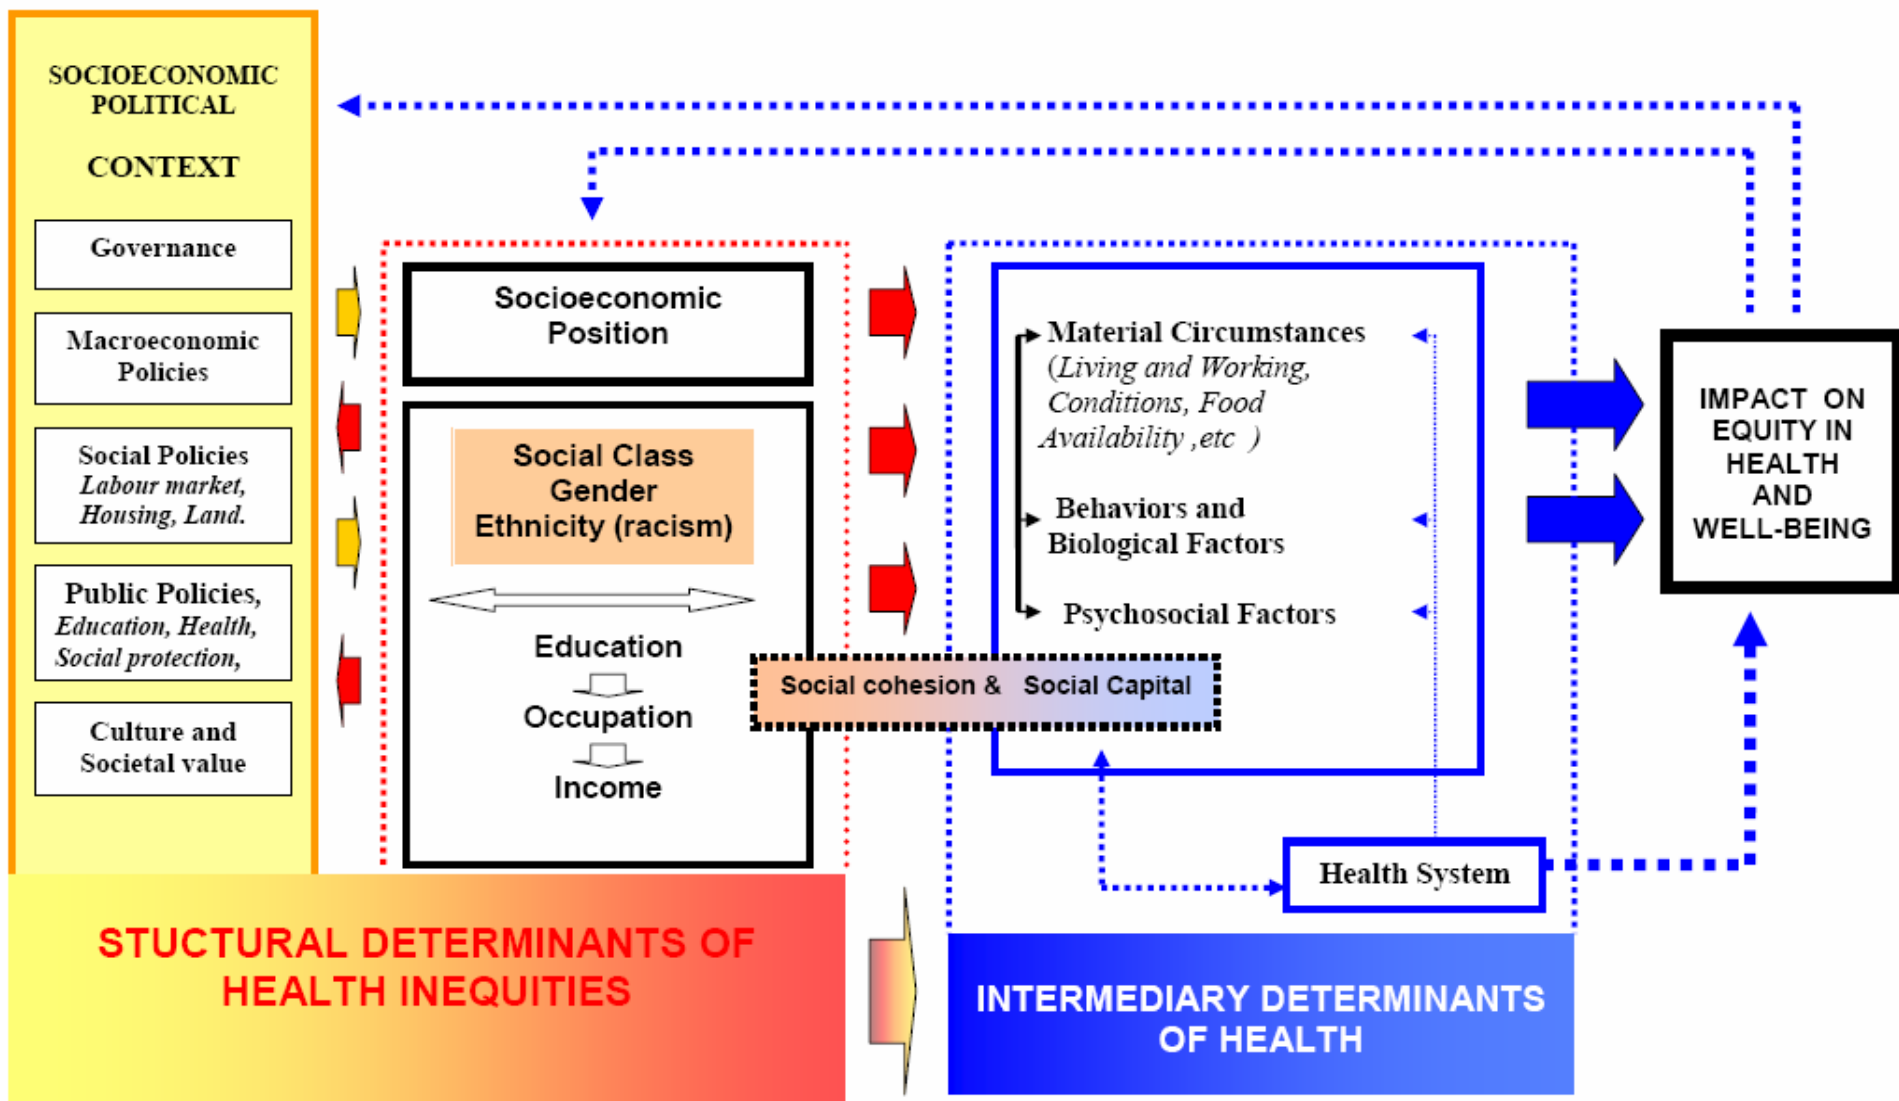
SOCIOECONOMIC POLITICAL

CONTEXT

Governance

Macroeconomic Policies

Social Policies
Labour market, Housing, Land.

Public Policies,
Education, Health, Social protection,

Culture and Societal value

Socioeconomic Position

Social Class
Gender
Ethnicity (racism)

Education

Occupation

Income

Material Circumstances
(Living and Working, Conditions, Food Availability ,etc )

Behaviors and Biological Factors

Psychosocial Factors

Social cohesion & Social Capital

Health System

IMPACT ON EQUITY IN HEALTH AND WELL-BEING

STUCTURAL DETERMINANTS OF HEALTH INEQUITIES

INTERMEDIARY DETERMINANTS OF HEALTH